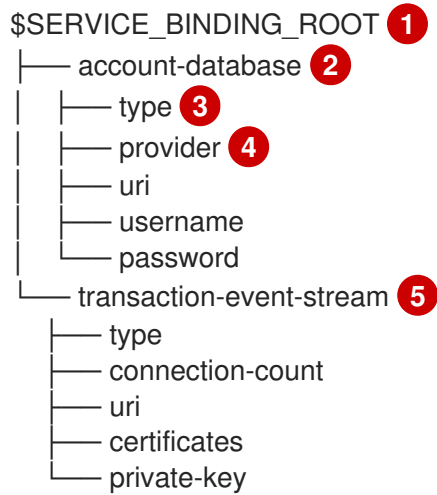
$SERVICE_BINDING_ROOT 1
├── account-database 2
│   ├── type 3
│   ├── provider 4
│   ├── uri
│   ├── username
│   └── password
└── transaction-event-stream 5
    ├── type
    ├── connection-count
    ├── uri
    ├── certificates
    └── private-key